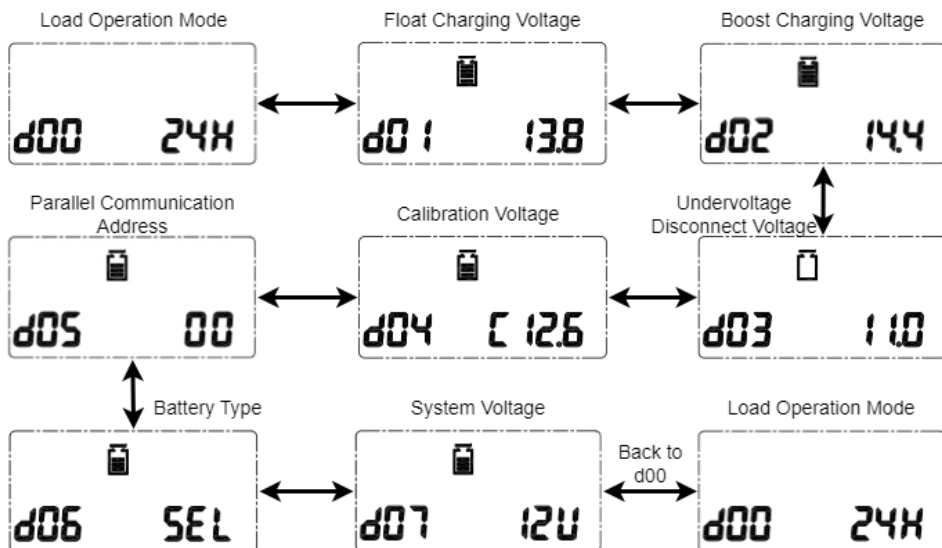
Load Operation Mode

d00 24H

Float Charging Voltage

d01 13.8

Boost Charging Voltage

d02 14.4

Parallel Communication Address

d05 00

Calibration Voltage

d04 C 12.6

Undervoltage Disconnect Voltage

d03 11.0

Battery Type

d06 SEL

System Voltage

d07 12U

Back to d00

Load Operation Mode

d00 24H